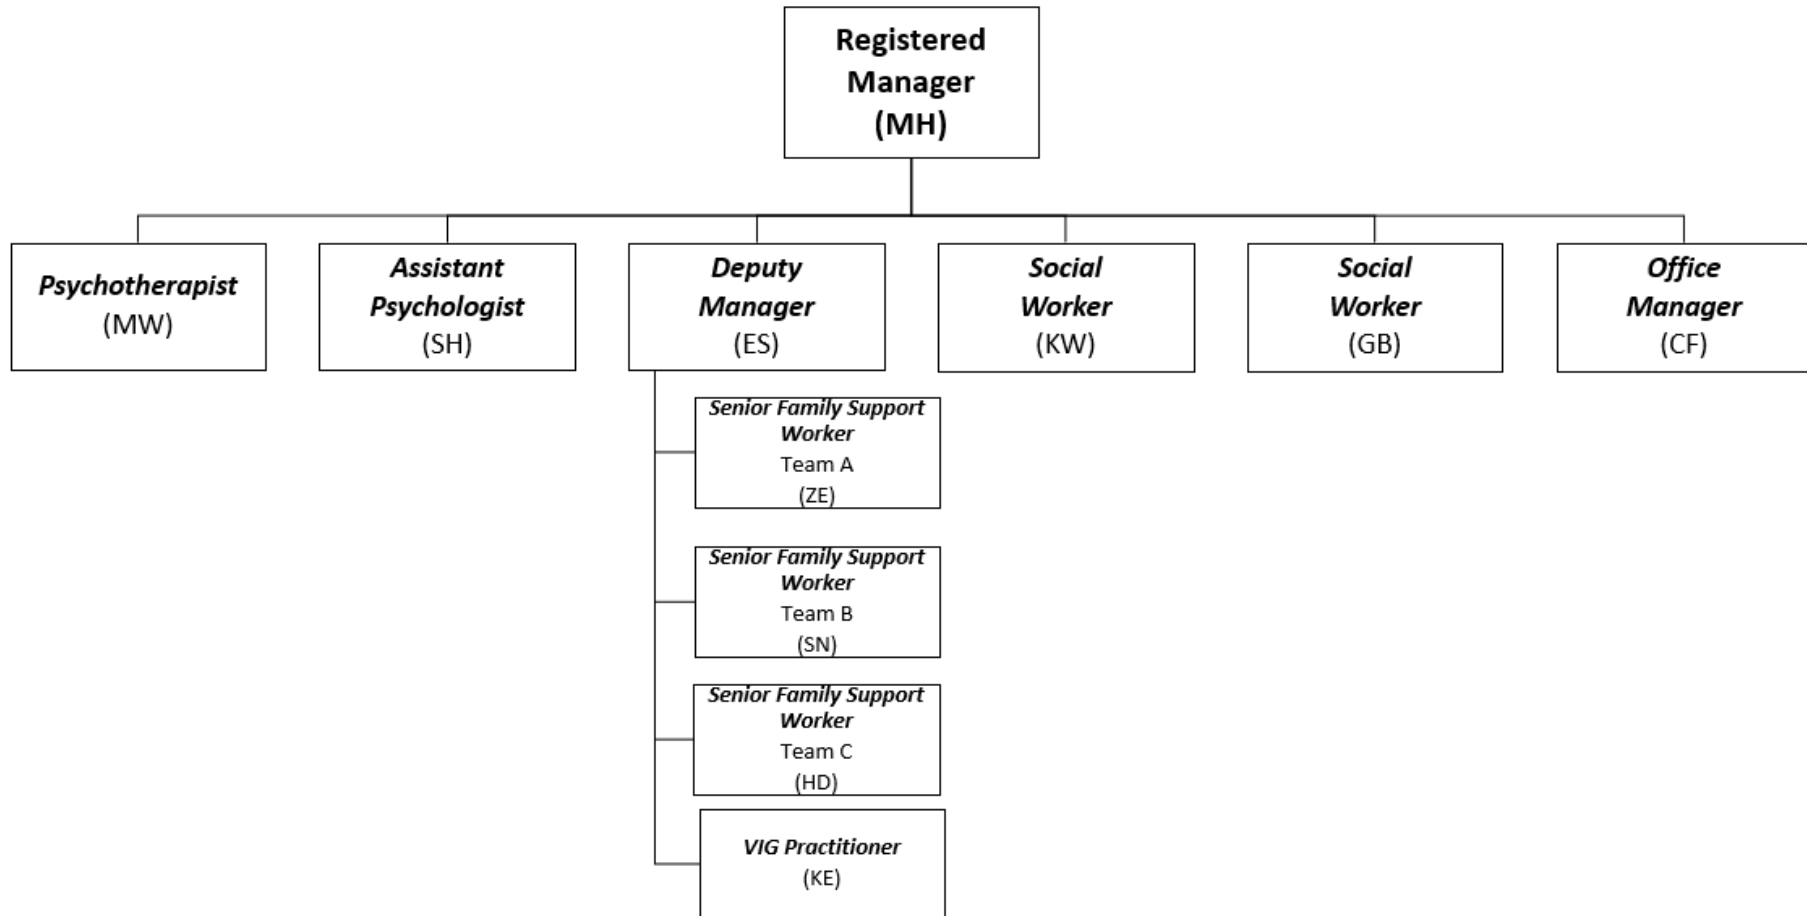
Registered Manager (MH)

Psychotherapist (MW)

Assistant Psychologist (SH)

Deputy Manager (ES)

Social Worker (KW)

Social Worker (GB)

Office Manager (CF)

Senior Family Support Worker Team A (ZE)

Senior Family Support Worker Team B (SN)

Senior Family Support Worker Team C (HD)

VIG Practitioner (KE)